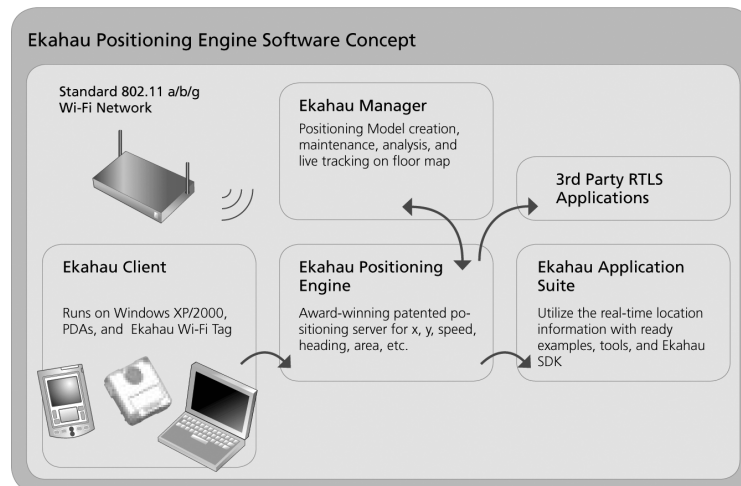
Ekahau Positioning Engine Software Concept

Standard 802.11 a/b/g Wi-Fi Network

Ekahau Manager

Positioning Model creation, maintenance, analysis, and live tracking on floor map

3rd Party RTLS Applications

Ekahau Client

Runs on Windows XP/2000, PDAs, and Ekahau Wi-Fi Tag

Ekahau Positioning Engine

Award-winning patented positioning server for x, y, speed, heading, area, etc.

Ekahau Application Suite

Utilize the real-time location information with ready examples, tools, and Ekahau SDK